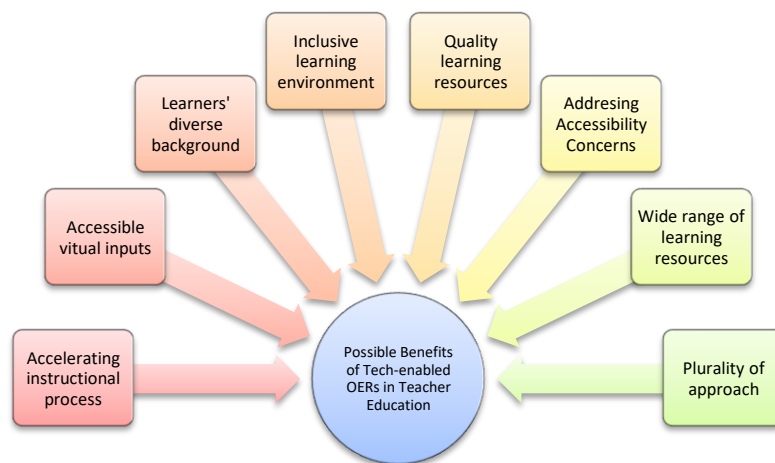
Accelerating instructional process

Accessible vitual inputs

Learners' diverse background

Inclusive learning environment

Quality learning resources

Addresing Accessibility Concerns

Wide range of learning resources

Plurality of approach

Possible Benefits of Tech-enabled OERs in Teacher Education